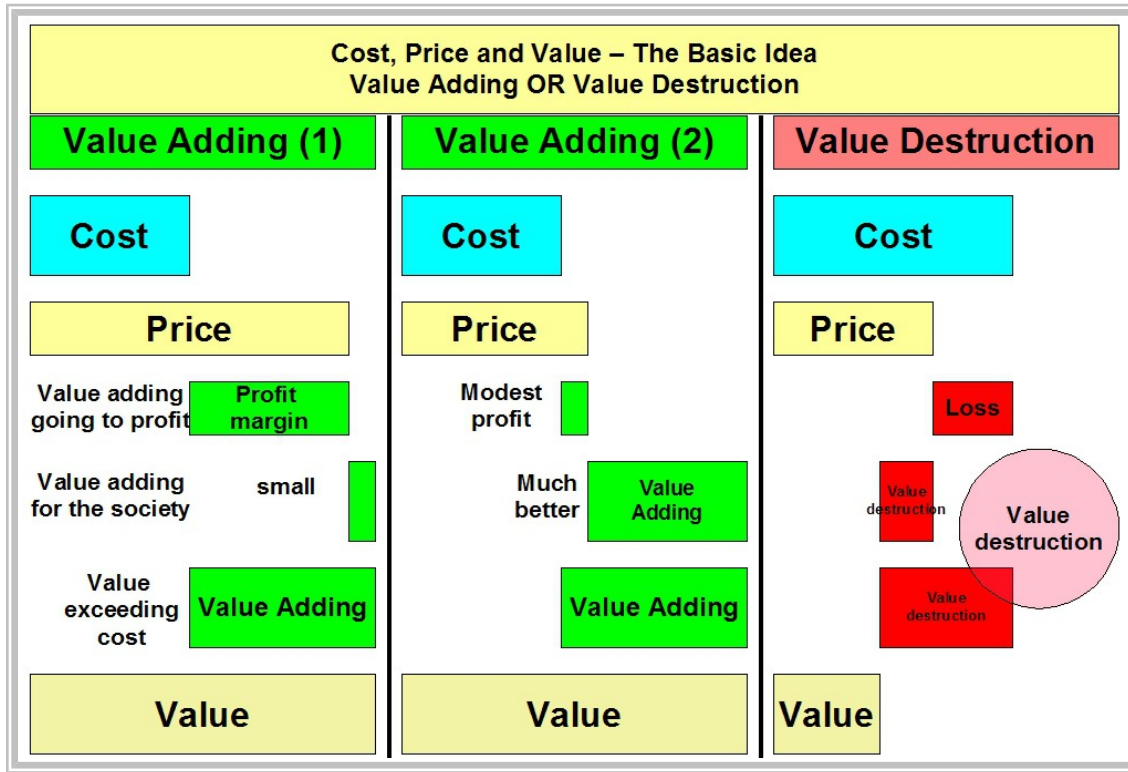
Cost, Price and Value – The Basic Idea
Value Adding OR Value Destruction

Value Adding (1)

Cost

Price

Value adding going to profit

Profit margin

Value adding for the society

small

Value exceeding cost

Value Adding

Value

Value Adding (2)

Cost

Price

Modest profit

Much better

Value Adding

Value Adding

Value

Value Destruction

Cost

Price

Loss

Value destruction

Value destruction

Value destruction

Value